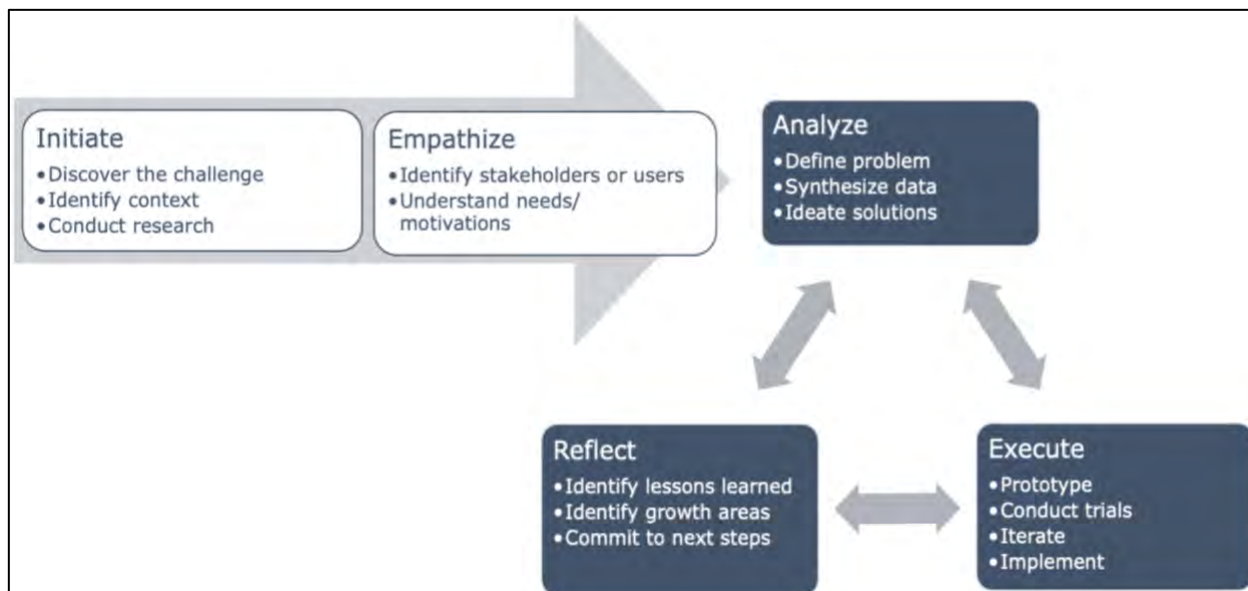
Initiate
• Discover the challenge
• Identify context
• Conduct research

Empathize
• Identify stakeholders or users
• Understand needs/ motivations

Analyze
• Define problem
• Synthesize data
• Ideate solutions

Reflect
• Identify lessons learned
• Identify growth areas
• Commit to next steps

Execute
• Prototype
• Conduct trials
• Iterate
• Implement